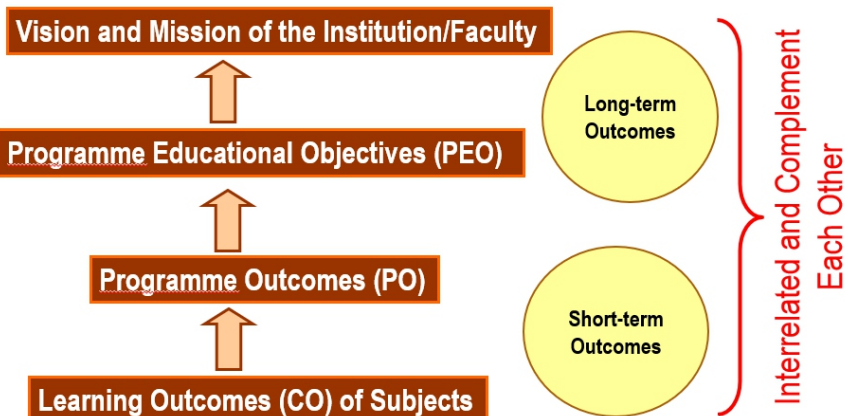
Vision and Mission of the Institution/Faculty

Programme Educational Objectives (PEO)

Programme Outcomes (PO)

Learning Outcomes (CO) of Subjects

Long-term Outcomes

Short-term Outcomes

Interrelated and Complement Each Other